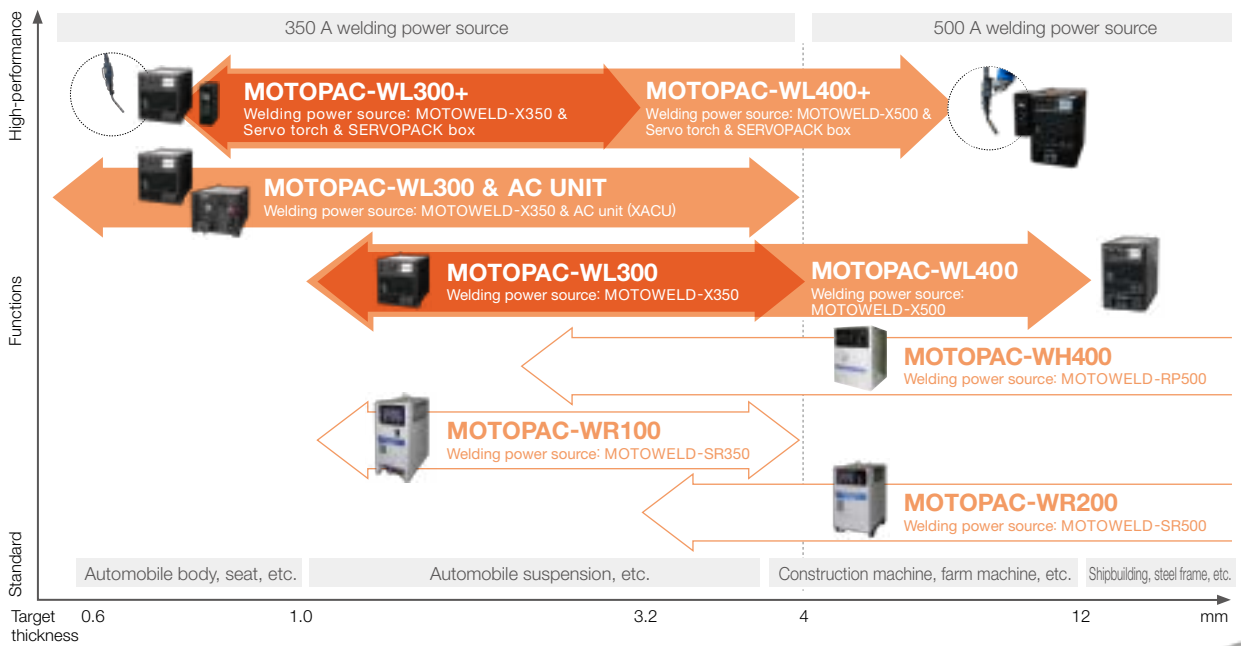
350 A welding power source

500 A welding power source

High-performance

Functions

Standard

MOTOPAC-WL300+
Welding power source: MOTOWELD-X350 & Servo torch & SERVOPACK box

MOTOPAC-WL400+
Welding power source: MOTOWELD-X500 & Servo torch & SERVOPACK box

MOTOPAC-WL300 & AC UNIT
Welding power source: MOTOWELD-X350 & AC unit (XACU)

MOTOPAC-WL300
Welding power source: MOTOWELD-X350

MOTOPAC-WL400
Welding power source: MOTOWELD-X500

MOTOPAC-WH400
Welding power source: MOTOWELD-RP500

MOTOPAC-WR100
Welding power source: MOTOWELD-SR350

MOTOPAC-WR200
Welding power source: MOTOWELD-SR500

Automobile body, seat, etc.

Automobile suspension, etc.

Construction machine, farm machine, etc.

Shipbuilding, steel frame, etc.

Target thickness 0.6 1.0 3.2 4 12 mm